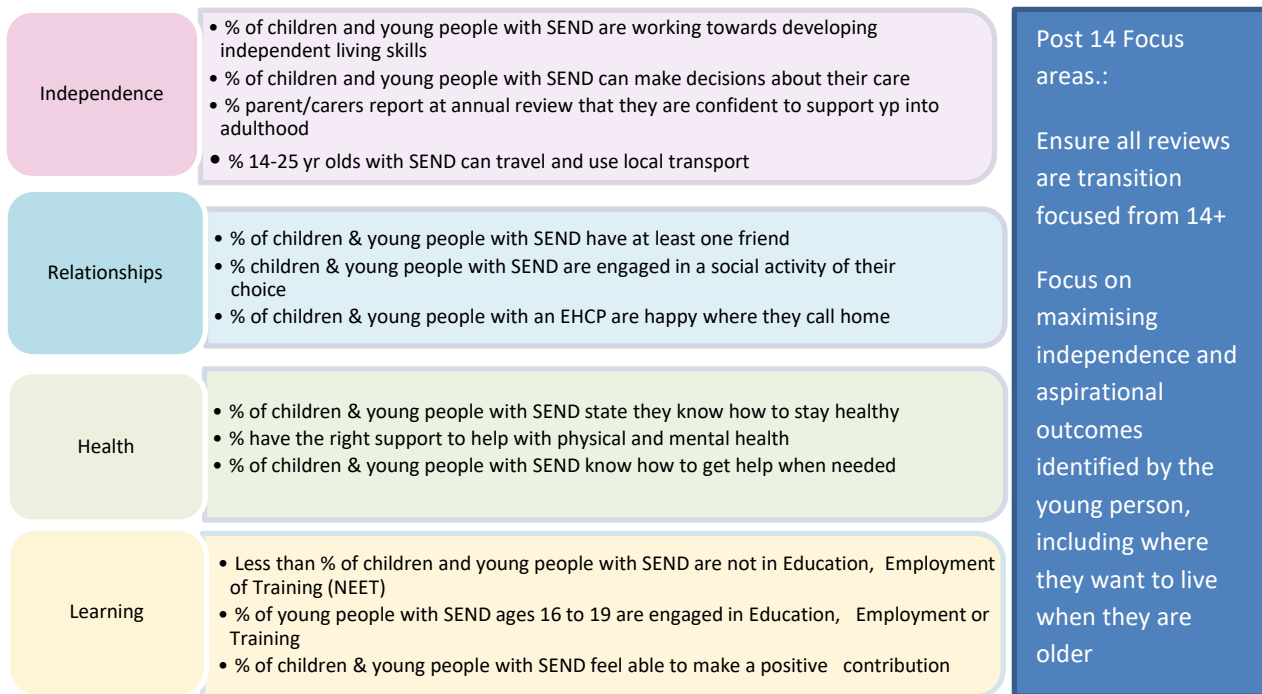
Independence

• % of children and young people with SEND are working towards developing independent living skills
• % of children and young people with SEND can make decisions about their care
• % parent/carers report at annual review that they are confident to support yp into adulthood
• % 14-25 yr olds with SEND can travel and use local transport

Relationships

• % of children & young people with SEND have at least one friend
• % children & young people with SEND are engaged in a social activity of their choice
• % of children & young people with an EHCP are happy where they call home

Health

• % of children & young people with SEND state they know how to stay healthy
• % have the right support to help with physical and mental health
• % of children & young people with SEND know how to get help when needed

Learning

• Less than % of children and young people with SEND are not in Education, Employment of Training (NEET)
• % of young people with SEND ages 16 to 19 are engaged in Education, Employment or Training
• % of children & young people with SEND feel able to make a positive contribution

Post 14 Focus areas.:

Ensure all reviews are transition focused from 14+

Focus on maximising independence and aspirational outcomes identified by the young person, including where they want to live when they are older